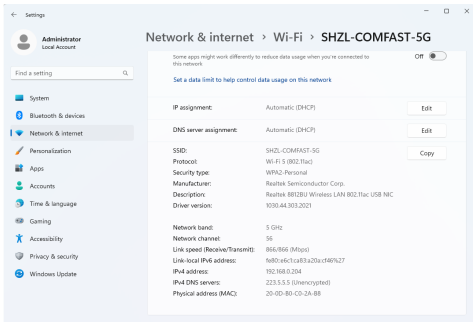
← Settings

Administrator
Local Account

Find a setting

System
Bluetooth & devices
Network & internet
Personalization
Apps
Accounts
Time & language
Gaming
Accessibility
Privacy & security
Windows Update

Network & internet > Wi-Fi > SHZL-COMFAST-5G

Some apps might work differently to reduce data usage when you're connected to this network

Off

Set a data limit to help control data usage on this network

IP assignment: Automatic (DHCP) Edit

DNS server assignment: Automatic (DHCP) Edit

| | | |
|---|---|---|
| SSID: | SHZL-COMFAST-5G | Copy |
| Protocol: | Wi-Fi 5 (802.11ac) | |
| Security type: | WPA2-Personal | |
| Manufacturer: | Realtek Semiconductor Corp. | |
| Description: | Realtek 8812BU Wireless LAN 802.11ac USB NIC | |
| Driver version: | 1030.44.303.2021 | |
| Network band: | 5 GHz | |
| Network channel: | 56 | |
| Link speed (Receive/Transmit): | 866/866 (Mbps) | |
| Link-local IPv6 address: | fe80::e6c1:ca63:a20a:cf46%27 | |
| IPv4 address: | 192.168.0.204 | |
| IPv4 DNS servers: | 223.5.5.5 (Unencrypted) | |
| Physical address (MAC): | 20-0D-B0-C0-2A-B8 | |